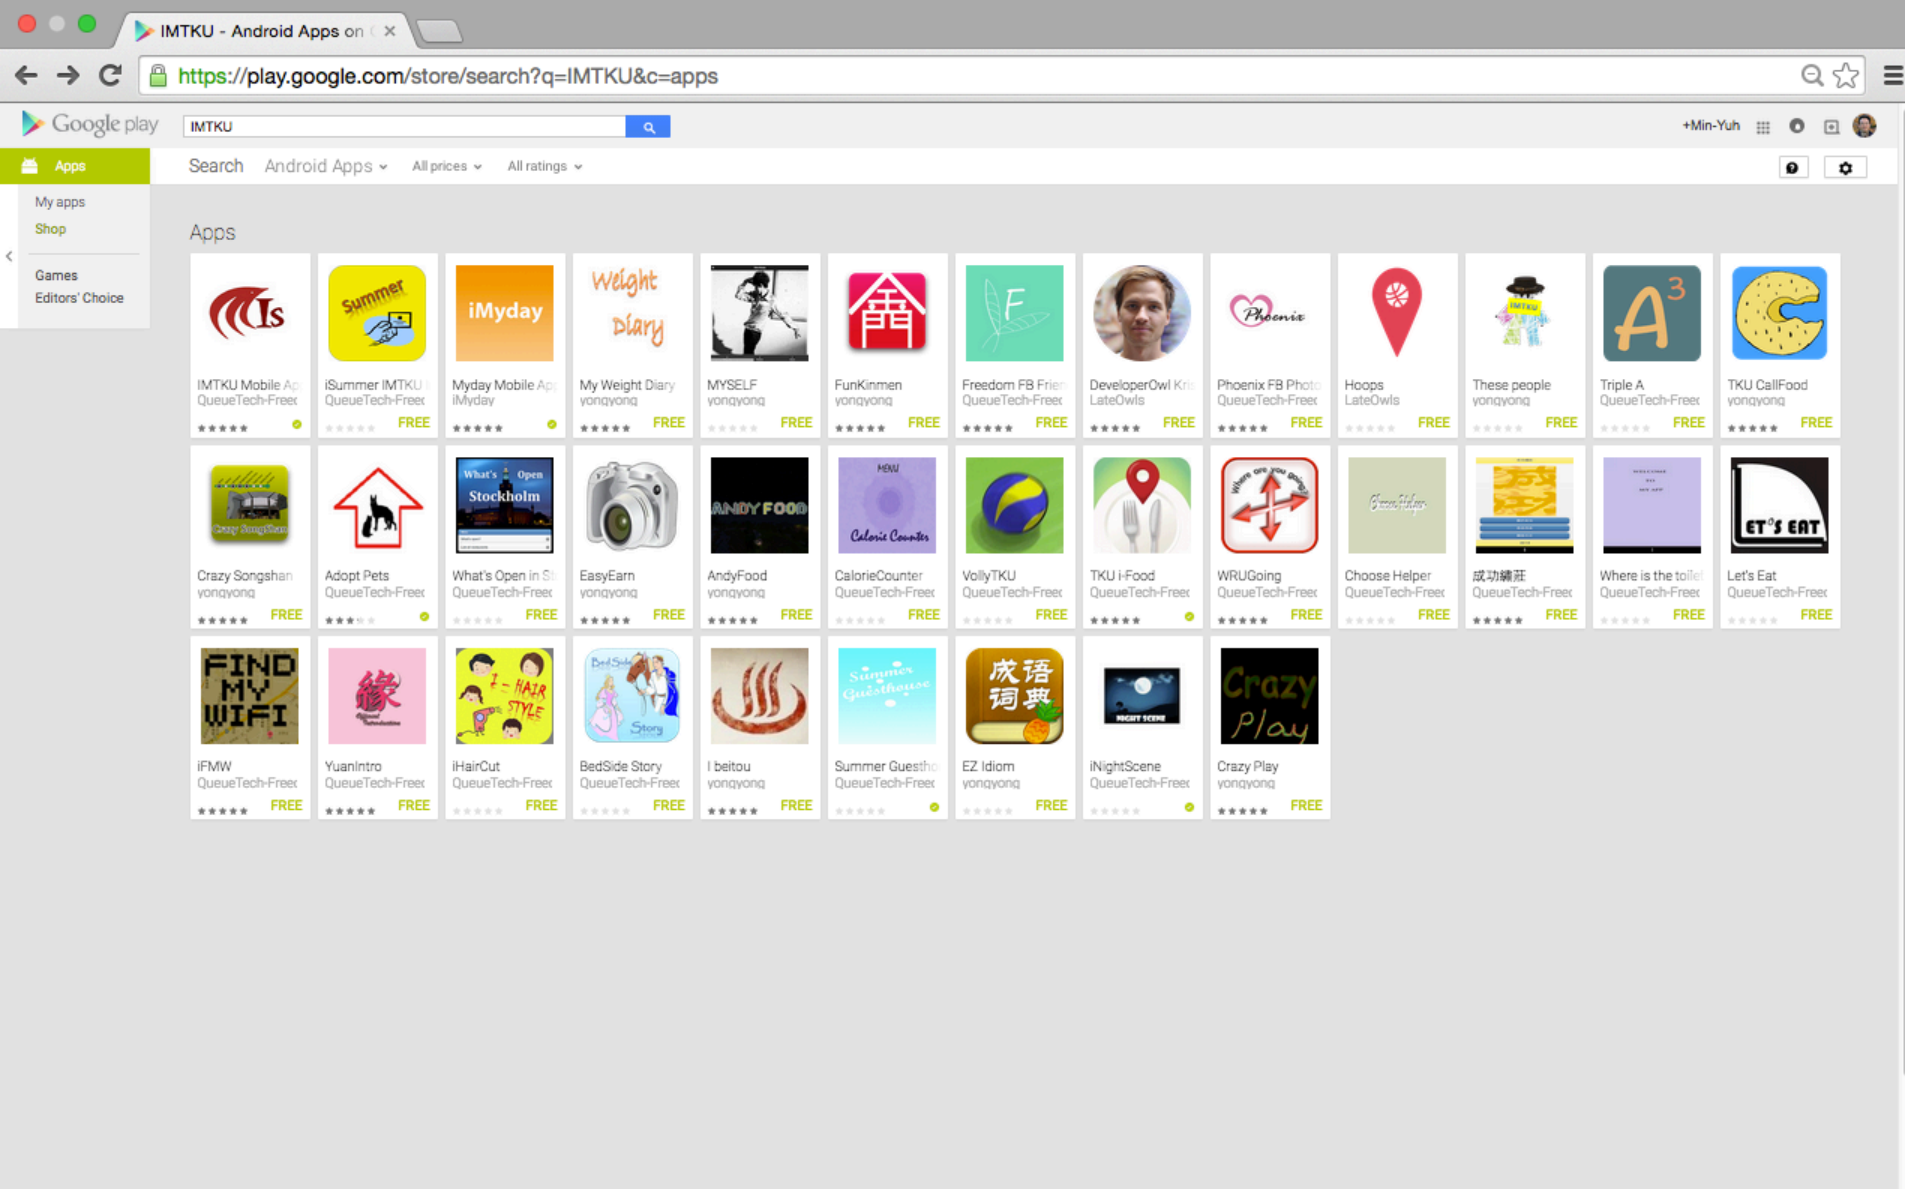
IMTKU - Android Apps on ×

https://play.google.com/store/search?q=IMTKU&c=apps

Google play IMTKU

+Min-Yuh

Apps
My apps
Shop
Games
Editors' Choice

Search Android Apps All prices All ratings

Apps

IMTKU Mobile Ap QueueTech-Freec
iSummer IMTKU QueueTech-Freec FREE
Myday Mobile Ap iMyday
My Weight Diary yongyong FREE
MYSELF yongyong FREE
FunKinmen yongyong FREE
Freedom FB Frien QueueTech-Freec FREE
DeveloperOwl Kr LateOwls FREE
Phoenix FB Photo QueueTech-Freec FREE
Hoops LateOwls FREE
These people yongyong FREE
Triple A QueueTech-Freec FREE
TKU CallFood yongyong FREE

Crazy Songshan yongyong FREE
Adopt Pets QueueTech-Freec
What's Open in St QueueTech-Freec FREE
EasyEarn yongyong FREE
AndyFood yongyong FREE
CalorieCounter QueueTech-Freec FREE
VollyTKU QueueTech-Freec FREE
TKU i-Food QueueTech-Freec
WRUGoing QueueTech-Freec FREE
Choose Helper QueueTech-Freec FREE
成功購莊 QueueTech-Freec FREE
Where is the toile QueueTech-Freec FREE
Let's Eat QueueTech-Freec FREE

iFMW QueueTech-Freec FREE
YuanIntro QueueTech-Freec FREE
iHairCut QueueTech-Freec FREE
BedSide Story QueueTech-Freec FREE
I beitou yongyong FREE
Summer Guesth QueueTech-Freec
EZ Idiom yongyong FREE
iNightScene QueueTech-Freec
Crazy Play yongyong FREE